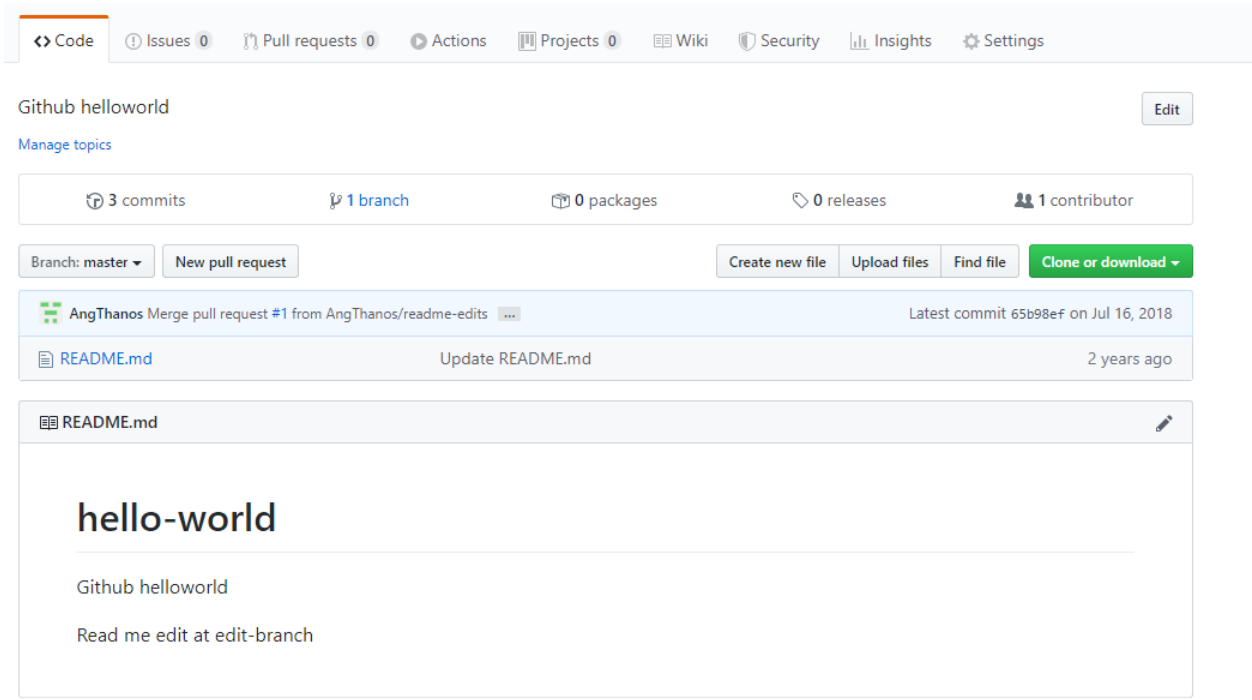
<> Code | Issues 0 | Pull requests 0 | Actions | Projects 0 | Wiki | Security | Insights | Settings

Github helloworld

Edit

Manage topics

3 commits | 1 branch | 0 packages | 0 releases | 1 contributor

Branch: master | New pull request | Create new file | Upload files | Find file | Clone or download

AngThanos Merge pull request #1 from AngThanos/readme-edits ... Latest commit 65b98ef on Jul 16, 2018

README.md | Update README.md | 2 years ago

README.md

hello-world

Github helloworld

Read me edit at edit-branch